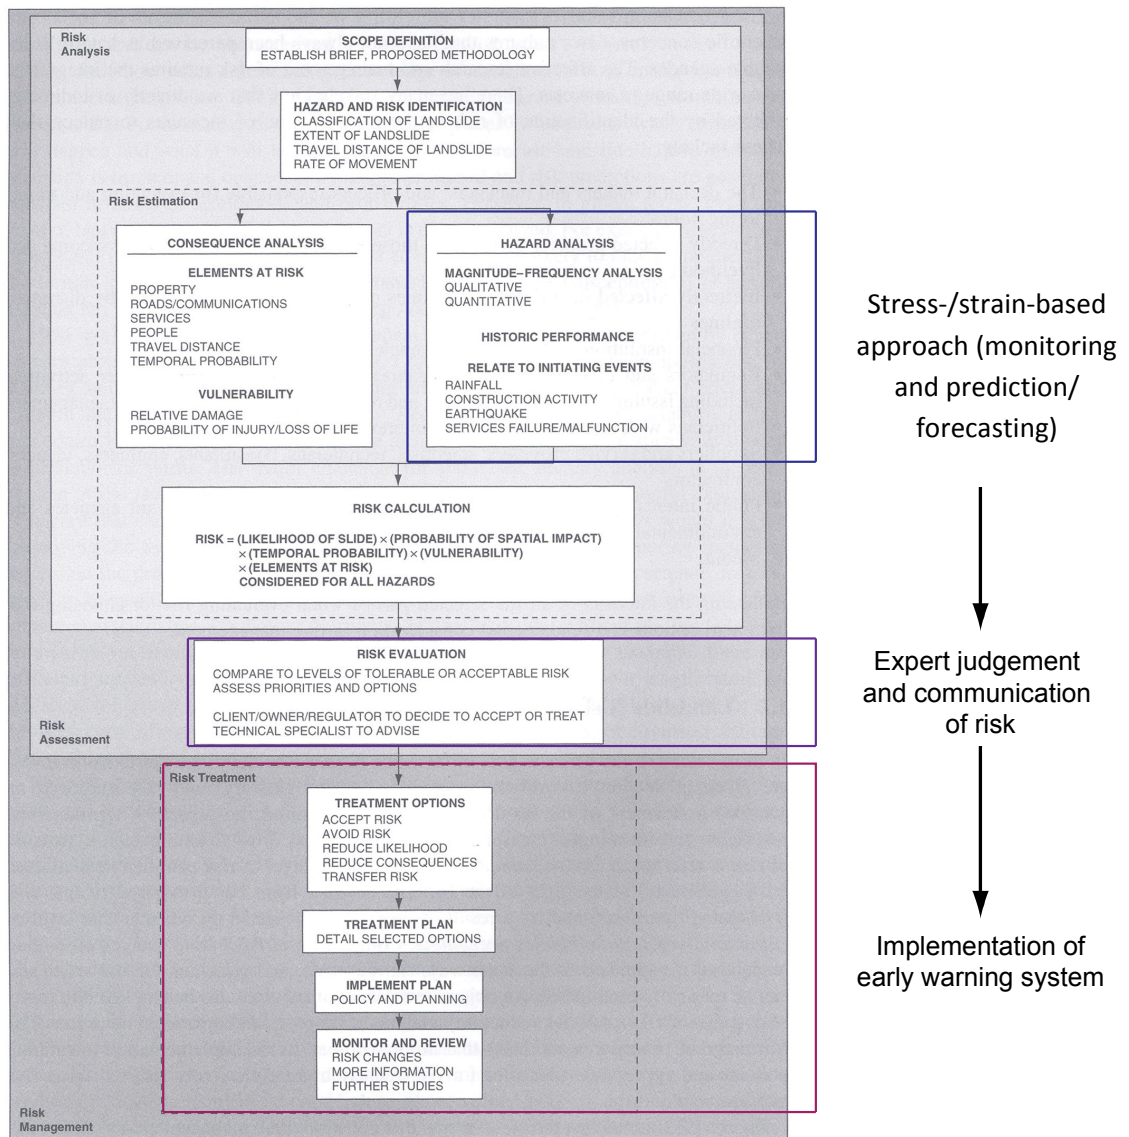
Risk Analysis

SCOPE DEFINITION
ESTABLISH BRIEF, PROPOSED METHODOLOGY

HAZARD AND RISK IDENTIFICATION
CLASSIFICATION OF LANDSLIDE
EXTENT OF LANDSLIDE
TRAVEL DISTANCE OF LANDSLIDE
RATE OF MOVEMENT

Risk Estimation

CONSEQUENCE ANALYSIS

ELEMENTS AT RISK
PROPERTY
ROADS/COMMUNICATIONS
SERVICES
PEOPLE
TRAVEL DISTANCE
TEMPORAL PROBABILITY

VULNERABILITY
RELATIVE DAMAGE
PROBABILITY OF INJURY/LOSS OF LIFE

HAZARD ANALYSIS

MAGNITUDE–FREQUENCY ANALYSIS
QUALITATIVE
QUANTITATIVE

HISTORIC PERFORMANCE

RELATE TO INITIATING EVENTS
RAINFALL
CONSTRUCTION ACTIVITY
EARTHQUAKE
SERVICES FAILURE/MALFUNCTION

Stress-/strain-based approach (monitoring and prediction/ forecasting)

RISK CALCULATION

RISK = (LIKELIHOOD OF SLIDE) $\times$ (PROBABILITY OF SPATIAL IMPACT) $\times$ (TEMPORAL PROBABILITY) $\times$ (VULNERABILITY) $\times$ (ELEMENTS AT RISK)
CONSIDERED FOR ALL HAZARDS

RISK EVALUATION
COMPARE TO LEVELS OF TOLERABLE OR ACCEPTABLE RISK
ASSESS PRIORITIES AND OPTIONS

CLIENT/OWNER/REGULATOR TO DECIDE TO ACCEPT OR TREAT
TECHNICAL SPECIALIST TO ADVISE

Risk Assessment

Expert judgement and communication of risk

Risk Treatment

TREATMENT OPTIONS
ACCEPT RISK
AVOID RISK
REDUCE LIKELIHOOD
REDUCE CONSEQUENCES
TRANSFER RISK

TREATMENT PLAN
DETAIL SELECTED OPTIONS

IMPLEMENT PLAN
POLICY AND PLANNING

MONITOR AND REVIEW
RISK CHANGES
MORE INFORMATION
FURTHER STUDIES

Implementation of early warning system

Risk Management